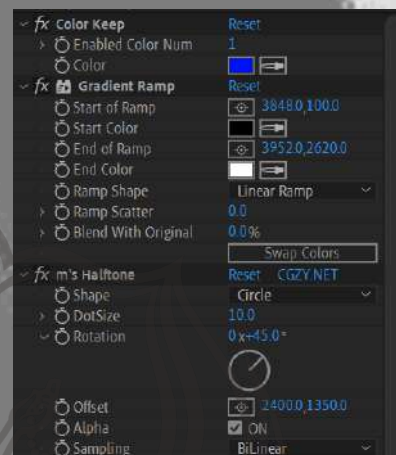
fx Color Keep Reset
Enabled Color Num 1
Color
fx Gradient Ramp Reset
Start of Ramp 3848.0,100.0
Start Color
End of Ramp 3952.0,2620.0
End Color
Ramp Shape Linear Ramp
Ramp Scatter 0.0
Blend With Original 0.0%
Swap Colors
fx m's Halftone Reset CGZY.NET
Shape Circle
DotSize 10.0
Rotation 0x+45.0°
Offset 2400.0,1350.0
Alpha ON
Sampling BiLinear